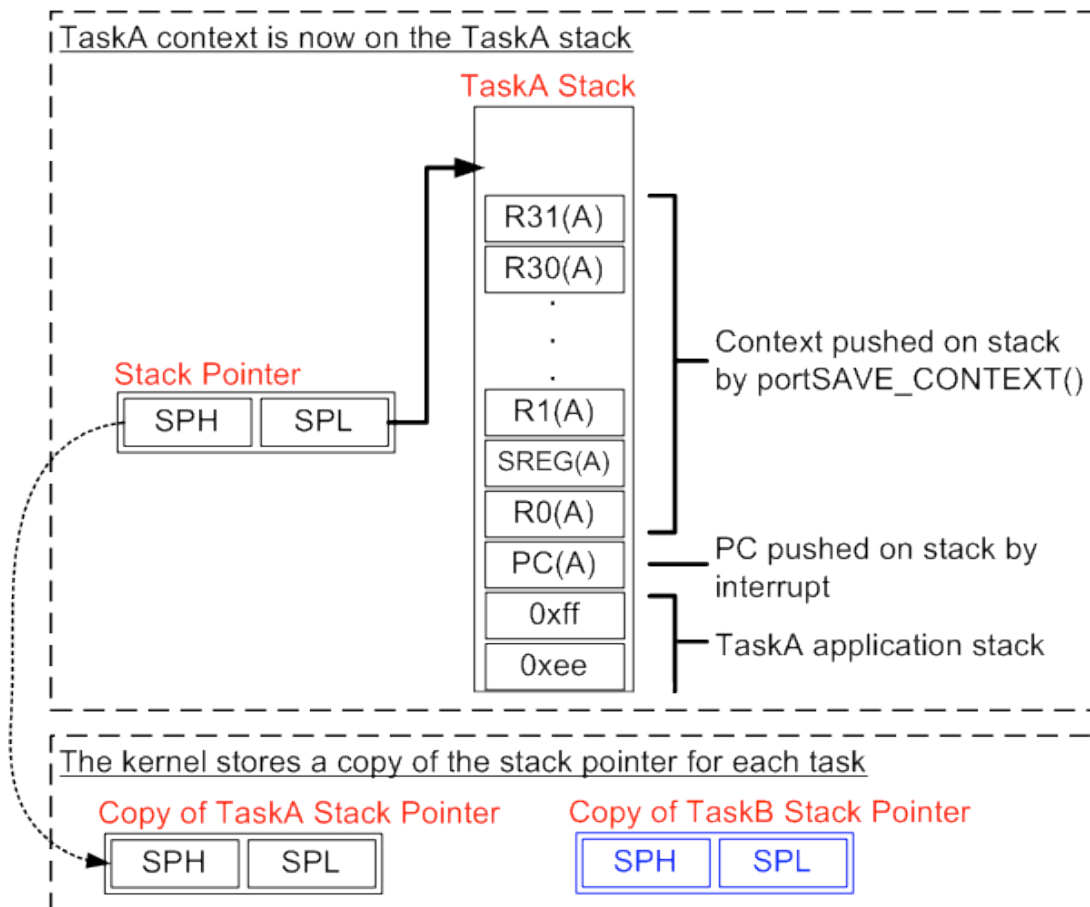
TaskA context is now on the TaskA stack

TaskA Stack

R31(A)
R30(A)
.
.
.
R1(A)
SREG(A)
R0(A)
PC(A)
0xff
0xee

Context pushed on stack by portSAVE_CONTEXT()

PC pushed on stack by interrupt

TaskA application stack

Stack Pointer
SPH SPL

The kernel stores a copy of the stack pointer for each task

Copy of TaskA Stack Pointer
SPH SPL

Copy of TaskB Stack Pointer
SPH SPL